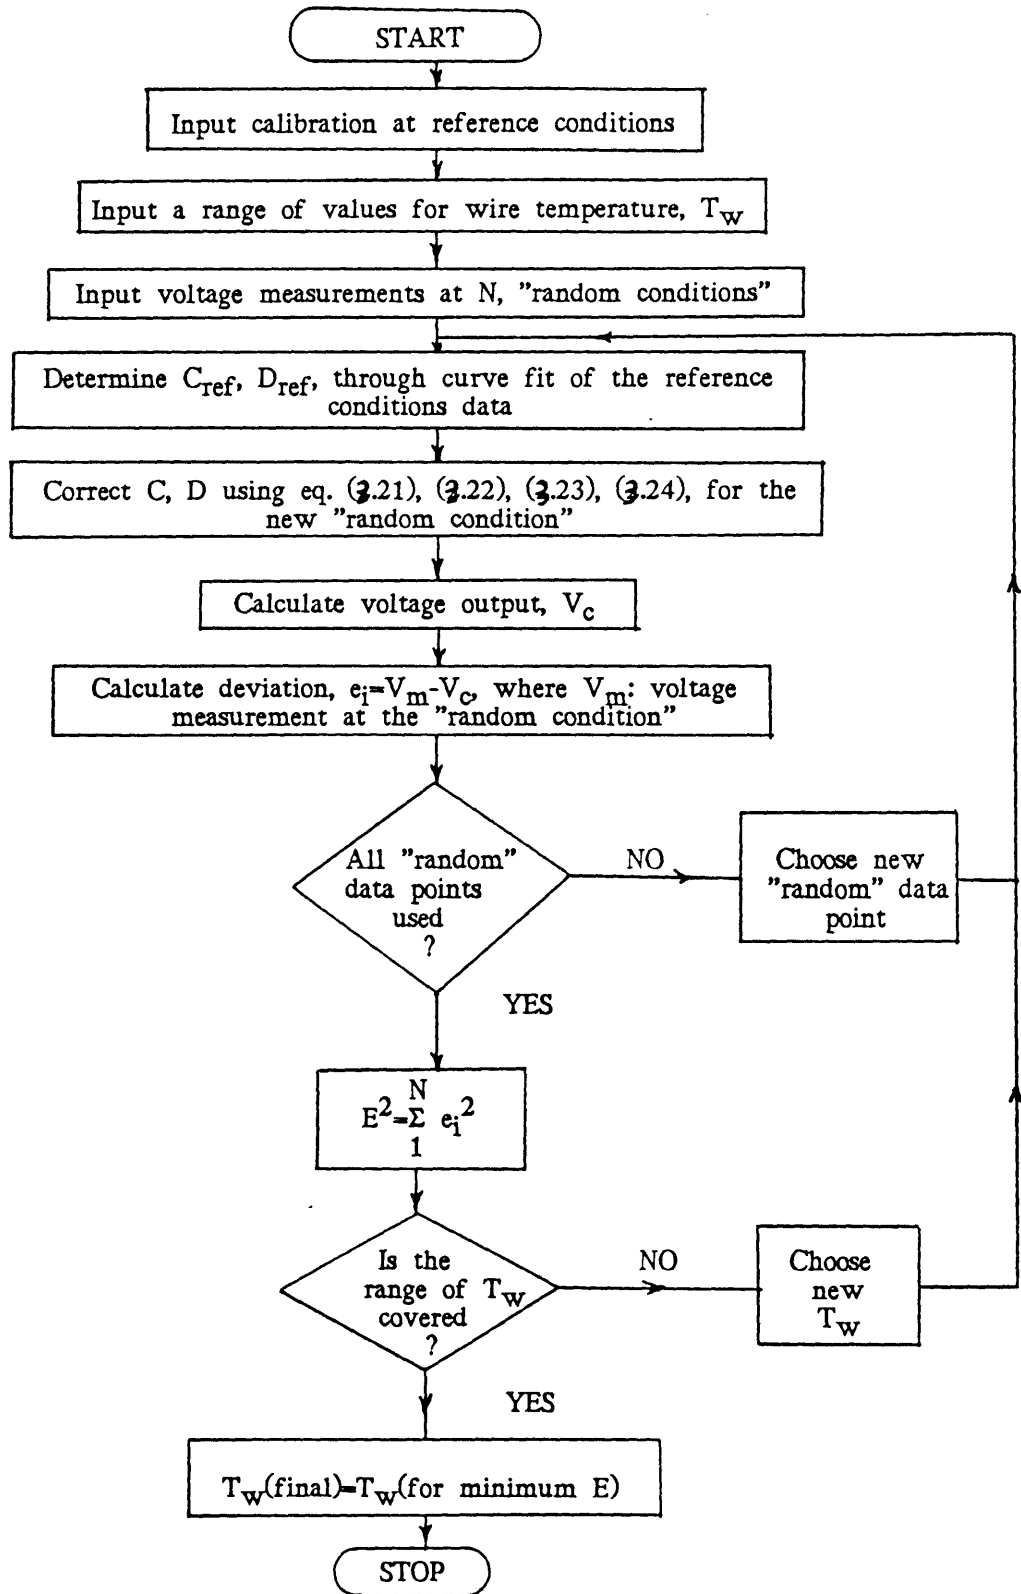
START

Input calibration at reference conditions

Input a range of values for wire temperature, $T_w$

Input voltage measurements at N, "random conditions"

Determine $C_{ref}$, $D_{ref}$, through curve fit of the reference conditions data

Correct C, D using eq. (3.21), (3.22), (3.23), (3.24), for the new "random condition"

Calculate voltage output, $V_c$

Calculate deviation, $e_i = V_m - V_c$, where $V_m$: voltage measurement at the "random condition"

All "random" data points used ?

NO

Choose new "random" data point

YES

$E^2 = \sum_{1}^{N} e_i^2$

Is the range of $T_w$ covered ?

NO

Choose new $T_w$

YES

$T_w$(final)=$T_w$(for minimum E)

STOP